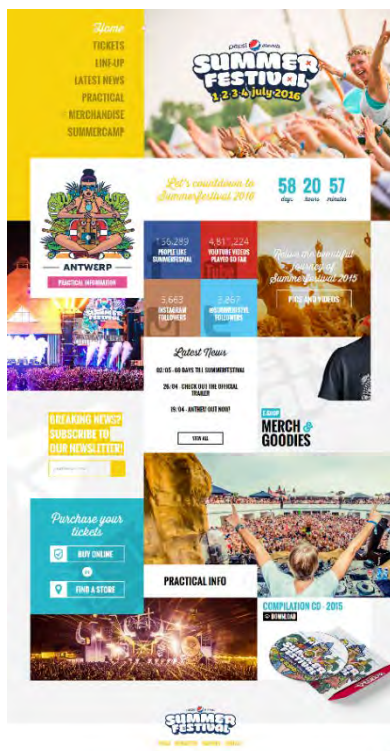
Home
TICKETS
LINE-UP
LATEST NEWS
PRACTICAL
MERCHANDISE
SUMMERCAMP

pepsi
SUMMER FESTIVAL
1-2-3-4 july 2016

ANTWERP
PRACTICAL INFORMATION

Let's countdown to Summerfestival 2016
58 days 20 hours 57 minutes

136.289 PEOPLE LIKE SUMMERFESTIVAL
4.817.224 YOUTUBE VIDEOS PLAYED SO FAR
5.663 INSTAGRAM FOLLOWERS
3.867 #SUMMERFSTVL FOLLOWERS

Relive the beautiful journey of Summerfestival 2015
PICS AND VIDEOS

Latest News
02/05 - 60 DAYS TILL SUMMERFESTIVAL
26/04 - CHECK OUT THE OFFICIAL TRAILER
19/04 - ANTHEM OUT NOW!
VIEW ALL

E-SHOP
MERCH & GOODIES

BREAKING NEWS? SUBSCRIBE TO OUR NEWSLETTER!

Purchase your tickets
BUY ONLINE
OR
FIND A STORE

PRACTICAL INFO

COMPILATION CD - 2015
DOWNLOAD

SUMMER FESTIVAL
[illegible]